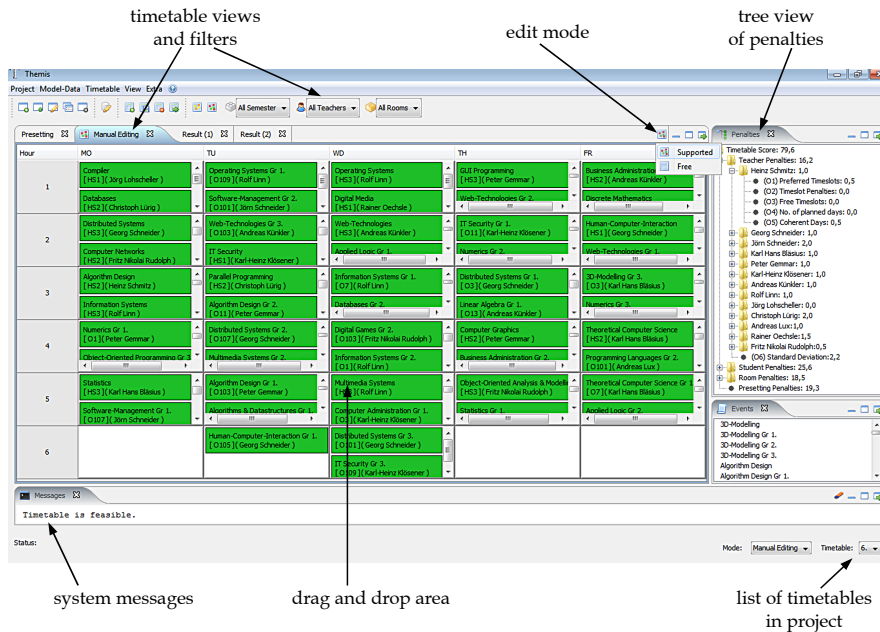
timetable views and filters

edit mode

tree view of penalties

Themis

Project Model-Data Timetable View Extra

All Semester All Teachers All Rooms

Presetting Manual Editing Result (1) Result (2)

Supported
Free

| Hour | MO | TU | WD | TH | FR |
|---|---|---|---|---|---|
| 1 | Compiler [HS1] (Jörg Lohscheller) Databases [HS2] (Christoph Lürig) | Operating Systems Gr 1. [O103] (Rolf Linn) Software-Management Gr 2. [O101] (Jörn Schneider) | Operating Systems [HS3] (Rolf Linn) Digital Media [HS1] (Rainer Oechsle) | GUI Programming [HS3] (Peter Gemmar) Web-Technologies Gr 2. | Business Administration [HS2] (Andreas Künkler) Discrete Mathematics |
| 2 | Distributed Systems [HS2] (Georg Schneider) Computer Networks [HS2] (Fritz Nikolai Rudolph) | Web-Technologies Gr 3. [O103] (Andreas Künkler) IT Security [HS1] (Karl-Heinz Klösener) | Web-Technologies [HS3] (Andreas Künkler) Applied Logic Gr 2. | IT Security Gr 1. [O13] (Karl-Heinz Klösener) Numerics Gr 2. | Human-Computer-Interaction [HS1] (Georg Schneider) Web-Technologies Gr 1. |
| 3 | Algorithm Design [HS2] (Heinz Schmitz) Information Systems [HS3] (Rolf Linn) | Parallel Programming [HS2] (Christoph Lürig) Algorithm Design Gr 2. [O11] (Peter Gemmar) | Information Systems Gr 1. [O7] (Rolf Linn) Databases Gr 2. | Distributed Systems Gr 1. [O3] (Georg Schneider) Linear Algebra Gr 1. [O13] (Andreas Künkler) | 3D-Modelling Gr 3. [O3] (Karl Hans Bläsius) Numerics Gr 3. |
| 4 | Numerics Gr 1. [O1] (Peter Gemmar) Object-Oriented Programming Gr 3 | Distributed Systems Gr 2. [O107] (Georg Schneider) Multimedia Systems Gr 2. | Digital Games Gr 2. [O103] (Fritz Nikolai Rudolph) Information Systems Gr 2. [O7] (Rolf Linn) | Computer Graphics [HS2] (Peter Gemmar) Business Administration Gr 2. | Theoretical Computer Science [HS2] (Karl Hans Bläsius) Programming Languages Gr 2. [O101] (Andreas Lux) |
| 5 | Statistics [HS3] (Karl Hans Bläsius) Software-Management Gr 1. [O107] (Jörn Schneider) | Algorithm Design Gr 1. [O103] (Peter Gemmar) Algorithms & Datastructures Gr 1. | Multimedia Systems [HS1] (Rolf Linn) Computer Administration Gr 1. [O1] (Karl-Heinz Klösener) | Object-Oriented Analysis & Modelli [HS3] (Fritz Nikolai Rudolph) Statistics Gr 1. | Theoretical Computer Science Gr 1 [O7] (Karl Hans Bläsius) Applied Logic Gr 2. |
| 6 | | Human-Computer-Interaction Gr 1. [O105] (Georg Schneider) | Distributed Systems Gr 3. [O1] (Georg Schneider) IT Security Gr 3. [O109] (Karl-Heinz Klösener) | | |

Penalties
Timetable Score: 79,6
Teacher Penalties: 16,2
Heinz Schmitz: 1,0
(O1) Preferred Timeslots: 0,5
(O2) Timeslot Penalties: 0,0
(O3) Free Timeslots: 0,0
(O4) No. of planned days: 0,0
(O5) Coherent Days: 0,5
Georg Schneider: 1,0
Jörn Schneider: 2,0
Karl Hans Bläsius: 1,0
Peter Gemmar: 1,0
Karl-Heinz Klösener: 1,0
Andreas Künkler: 1,0
Rolf Linn: 1,0
Jörg Lohscheller: 0,0
Christoph Lürig: 2,0
Andreas Lux: 1,0
Rainer Oechsle: 1,5
Fritz Nikolai Rudolph: 0,5
(O6) Standard Deviation: 2,2
Student Penalties: 25,6
Room Penalties: 18,5
Presetting Penalties: 19,3

Events
3D-Modelling
3D-Modelling Gr 1.
3D-Modelling Gr 2.
3D-Modelling Gr 3.
Algorithm Design
Algorithm Design Gr 1.

Messages
Timetable is feasible.

Status:

Mode: Manual Editing Timetable: 6.

system messages

drag and drop area

list of timetables in project